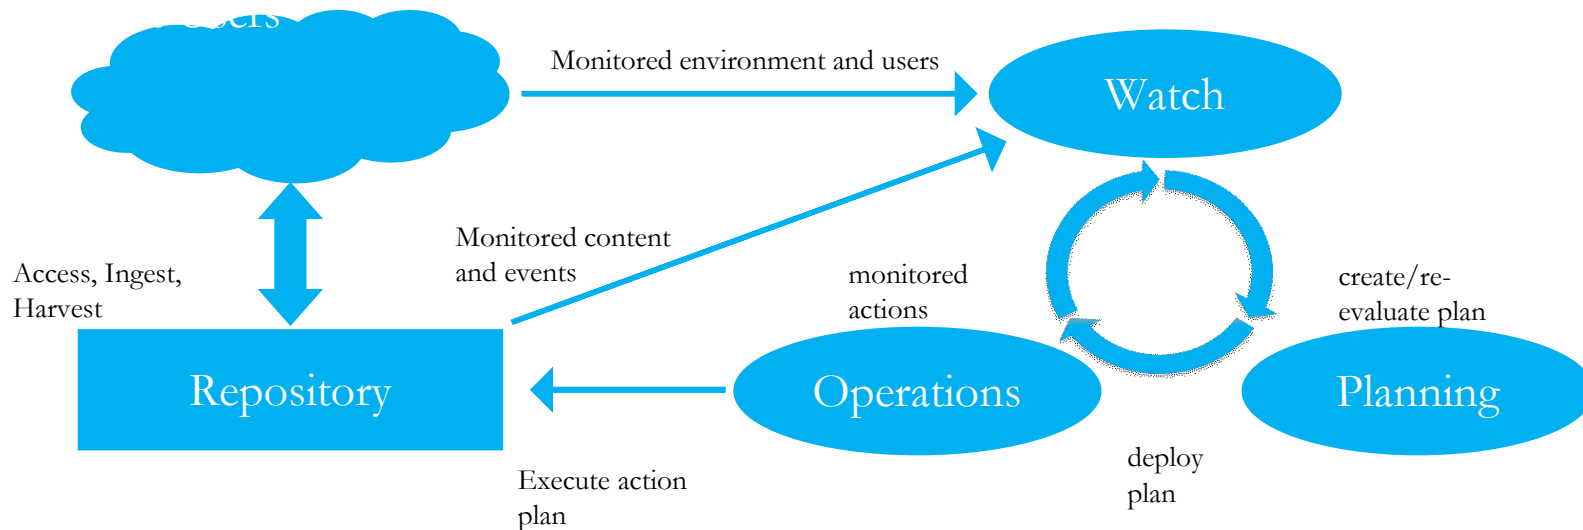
Monitored environment and users

Watch

Access, Ingest, Harvest

Monitored content and events

monitored actions

create/re-evaluate plan

Repository

Operations

Planning

deploy plan

Execute action plan